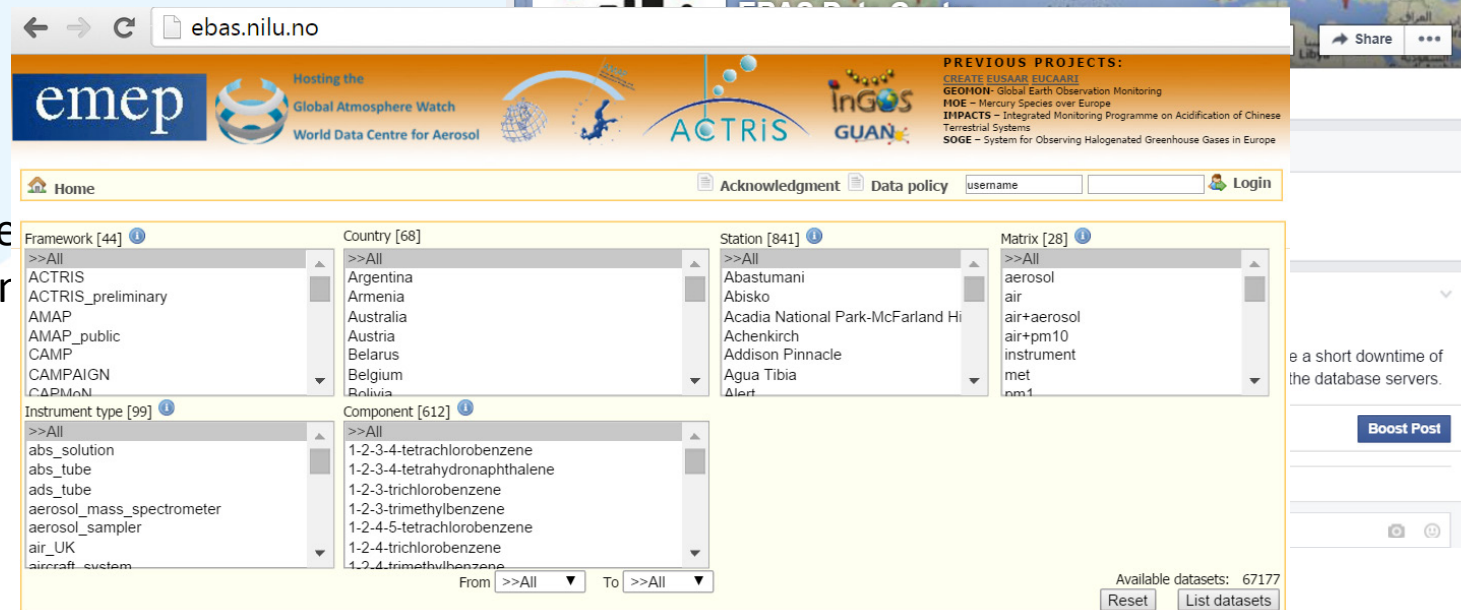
ebas.nilu.no

Share

emep

Hosting the Global Atmosphere Watch World Data Centre for Aerosol

ACTRIS

InGOS

GUAN

PREVIOUS PROJECTS:
CREATE EUSAAR EUCAARI
GEOMON- Global Earth Observation Monitoring
MOE – Mercury Species over Europe
IMPACTS – Integrated Monitoring Programme on Acidification of Chinese Terrestrial Systems
SOGE – System for Observing Halogenated Greenhouse Gases in Europe

Home

Acknowledgment Data policy username Login

Framework [44]
>>All
ACTRIS
ACTRIS_preliminary
AMAP
AMAP_public
CAMP
CAMPAIGN
CAPMoN

Country [68]
>>All
Argentina
Armenia
Australia
Austria
Belarus
Belgium
Bolivia

Station [841]
>>All
Abastumani
Abisko
Acadia National Park-McFarland Hi
Achenkirch
Addison Pinnacle
Agua Tibia
Alert

Matrix [28]
>>All
aerosol
air
air+aerosol
air+pm10
instrument
met
pm1

Instrument type [99]
>>All
abs_solution
abs_tube
ads_tube
aerosol_mass_spectrometer
aerosol_sampler
air_UK
aircraft_system

Component [612]
>>All
1-2-3-4-tetrachlorobenzene
1-2-3-4-tetrahydronaphthalene
1-2-3-trichlorobenzene
1-2-3-trimethylbenzene
1-2-4-5-tetrachlorobenzene
1-2-4-trichlorobenzene
1-2-4-trimethylbenzene

From >>All To >>All

Available datasets: 67177

Reset List datasets

e a short downtime of the database servers.

Boost Post